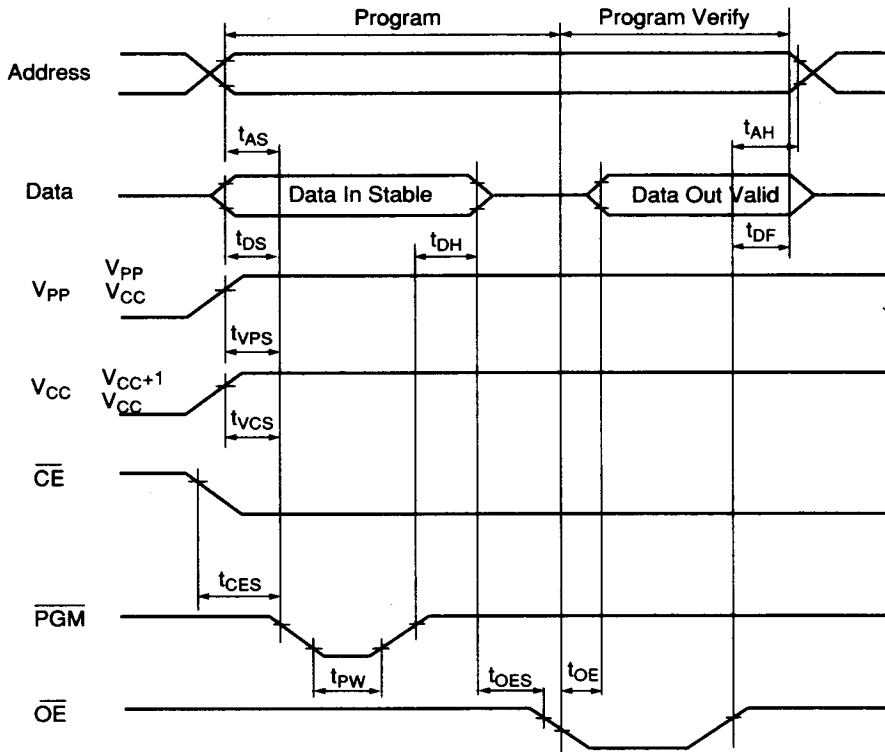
Program

Program Verify

Address

$t_{AS}$

$t_{AH}$

Data

Data In Stable

Data Out Valid

$t_{DS}$

$t_{DH}$

$t_{DF}$

$V_{PP}$

$V_{PP}$

$V_{CC}$

$t_{VPS}$

$V_{CC}$

$V_{CC}+1$

$V_{CC}$

$t_{VCS}$

$\overline{CE}$

$t_{CES}$

$\overline{PGM}$

$t_{PW}$

$t_{OES}$

$t_{OE}$

$\overline{OE}$